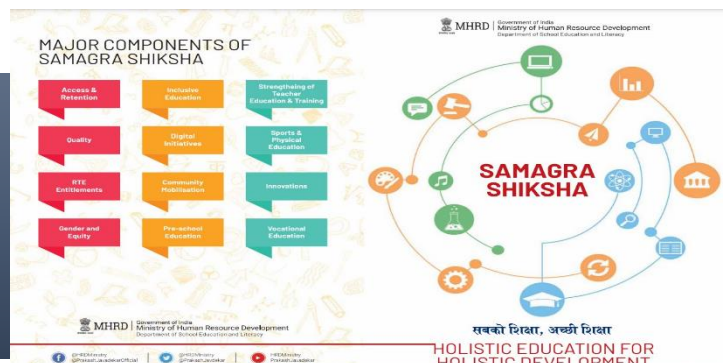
MAJOR COMPONENTS OF SAMAGRA SHIKSHA

Access & Retention

Inclusive Education

Strengthening of Teacher Education & Training

Quality

Digital Initiatives

Sports & Physical Education

RTE Entitlements

Community Mobilisation

Innovations

Gender and Equity

Pre-school Education

Vocational Education

MHRD | Government of India Ministry of Human Resource Development Department of School Education and Literacy

@HRDMinistry @PrakashJavadekarOfficial | @HRDMinistry @PrakashJavadekar | HRDMinistry PrakashJavadekar

MHRD | Government of India Ministry of Human Resource Development Department of School Education and Literacy

SAMAGRA SHIKSHA

सबको शिक्षा, अच्छी शिक्षा

HOLISTIC EDUCATION FOR HOLISTIC DEVELOPMENT